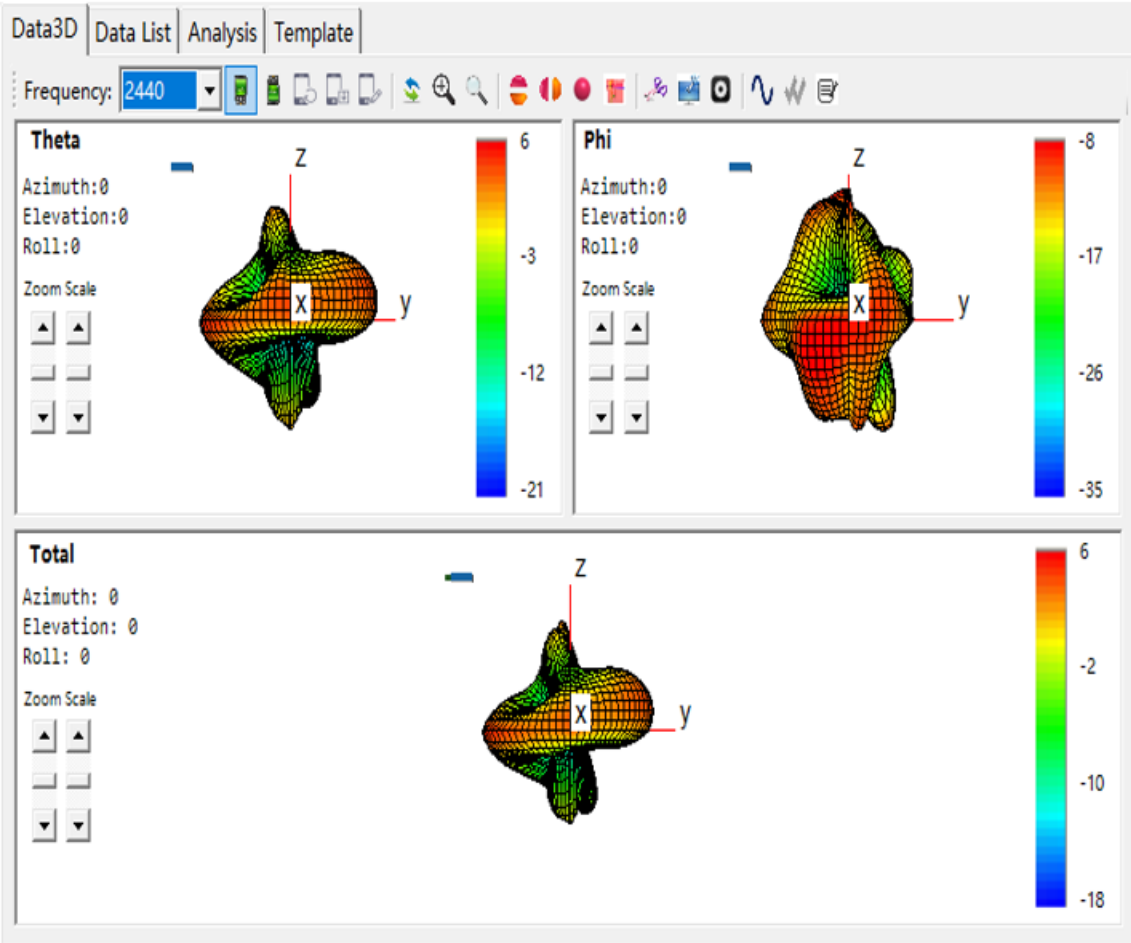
Data3D | Data List | Analysis | Template

Frequency: 2440

Theta
Azimuth:0
Elevation:0
Roll:0
Zoom Scale
Z
X
y
6
-3
-12
-21

Phi
Azimuth:0
Elevation:0
Roll:0
Zoom Scale
Z
X
y
-8
-17
-26
-35

Total
Azimuth: 0
Elevation: 0
Roll: 0
Zoom Scale
Z
X
y
6
-2
-10
-18